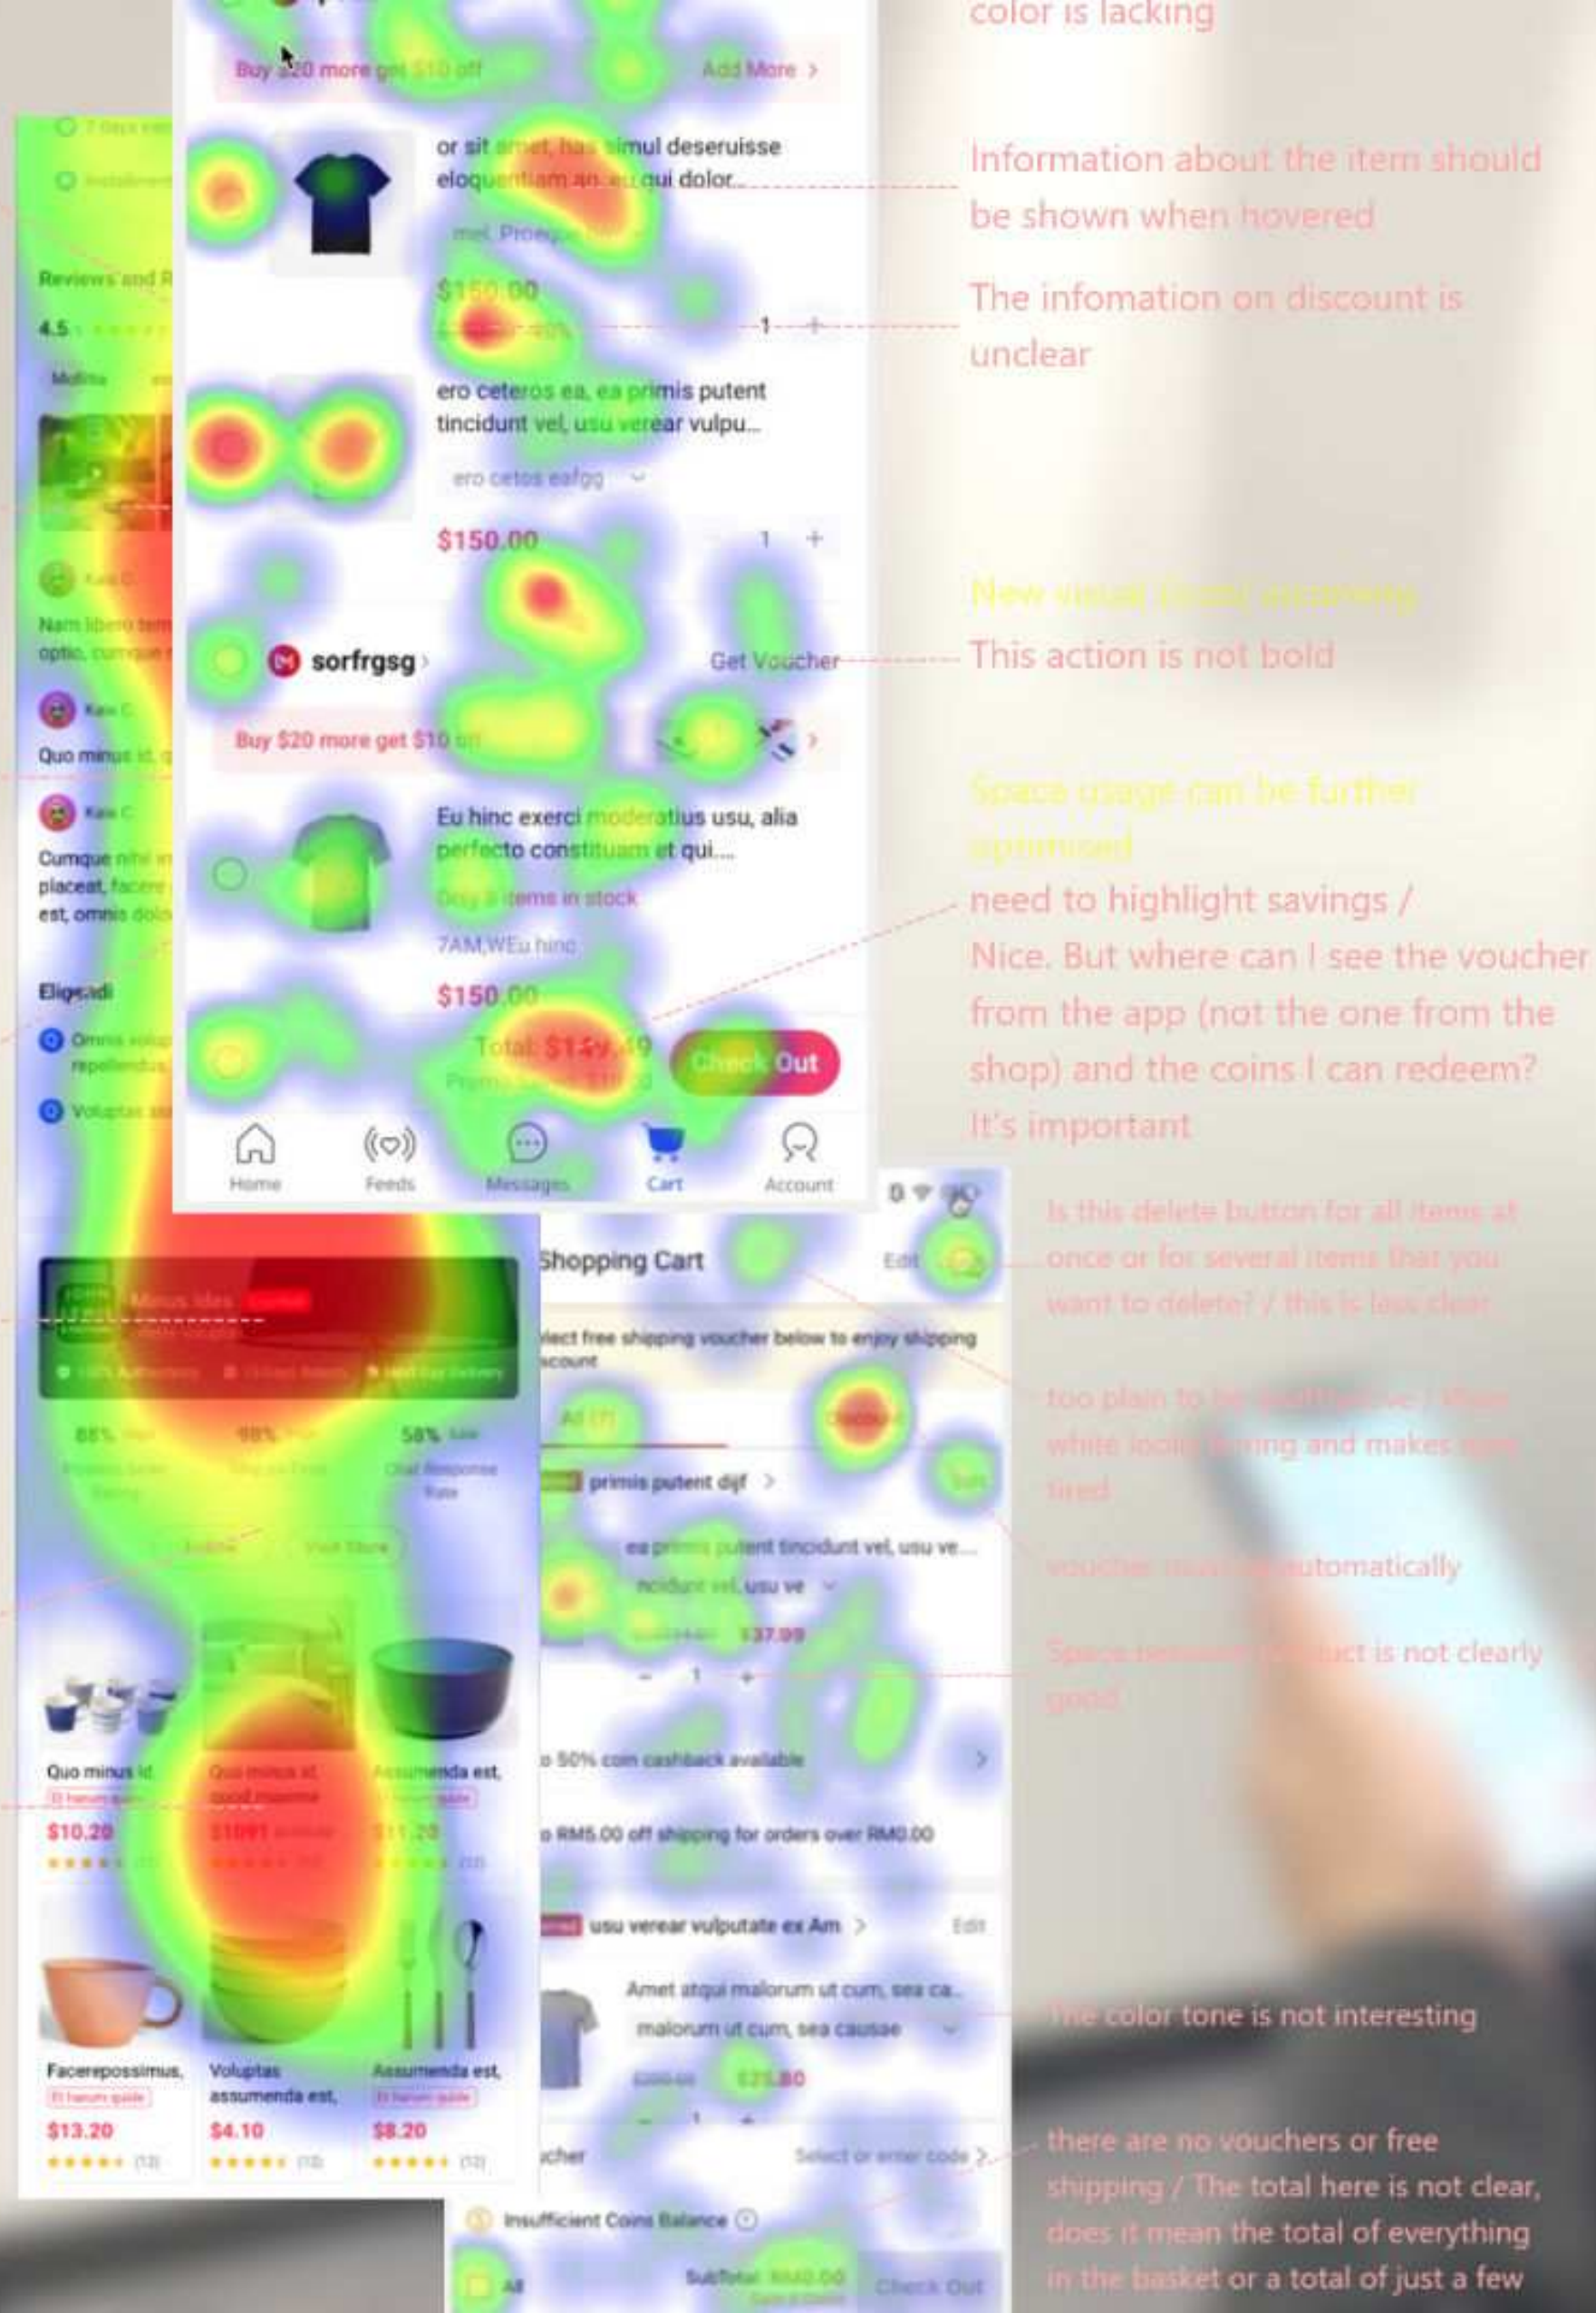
color is lacking

Buy $20 more get $10 off

Add More >

or sit amet, has simul deseruisse eloquentiam an, eu qui dolor...

mel, Proeque

$150.00

-40%

1 +

ero ceteros ea, ea primis putent tincidunt vel, usu verear vulpu...

ero cetos eafgg

$150.00

1 +

sorfrgsg >

Get Voucher

Buy $20 more get $10 off

Eu hinc exerci moderatius usu, alia perfecto constituam et qui....

Only 8 items in stock

7AM,WEu hinc

$150.00

Total: $149.49

Check Out

Home Feeds Messages Cart Account

Information about the item should be shown when hovered

The infomation on discount is unclear

New visual (icon) assistance

This action is not bold

Space usage can be further optimised

need to highlight savings /

Nice. But where can I see the voucher from the app (not the one from the shop) and the coins I can redeem? It's important

Reviews and R

4.5

Nam libero tem optio, cumque

Quo minus id, q

Cumque nihil placeat, facere est, omnis dolo

Eligendi

Omnis volup repellendus

Voluptas as

88%

98%

58%

Quo minus id,

$10.20

$10.91

Assumenda est,

$11.20

Facerepossimus,

$13.20

Voluptas assumenda est,

$4.10

Assumenda est,

$8.20

Shopping Cart

Edit

elect free shipping voucher below to enjoy shipping iscount

All (7)

primis putent dijf >

ea primis putent tincidunt vel, usu ve...

ncidunt vel, usu ve

$37.99

- 1 +

o 50% coin cashback available

o RM5.00 off shipping for orders over RM0.00

usu verear vulputate ex Am >

Edit

Amet atqui malorum ut cum, sea ca...

malorum ut cum, sea causae

$25.80

- 1

ucher

Select or enter code >

Insufficient Coins Balance

All

Subtotal: RM0.00

Check Out

Is this delete button for all items at once or for several items that you want to delete? / this is less clear

too plain to be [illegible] / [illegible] white looks boring and makes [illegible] tired

voucher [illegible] automatically

Space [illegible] product is not clearly good

The color tone is not interesting

there are no vouchers or free shipping / The total here is not clear, does it mean the total of everything in the basket or a total of just a few